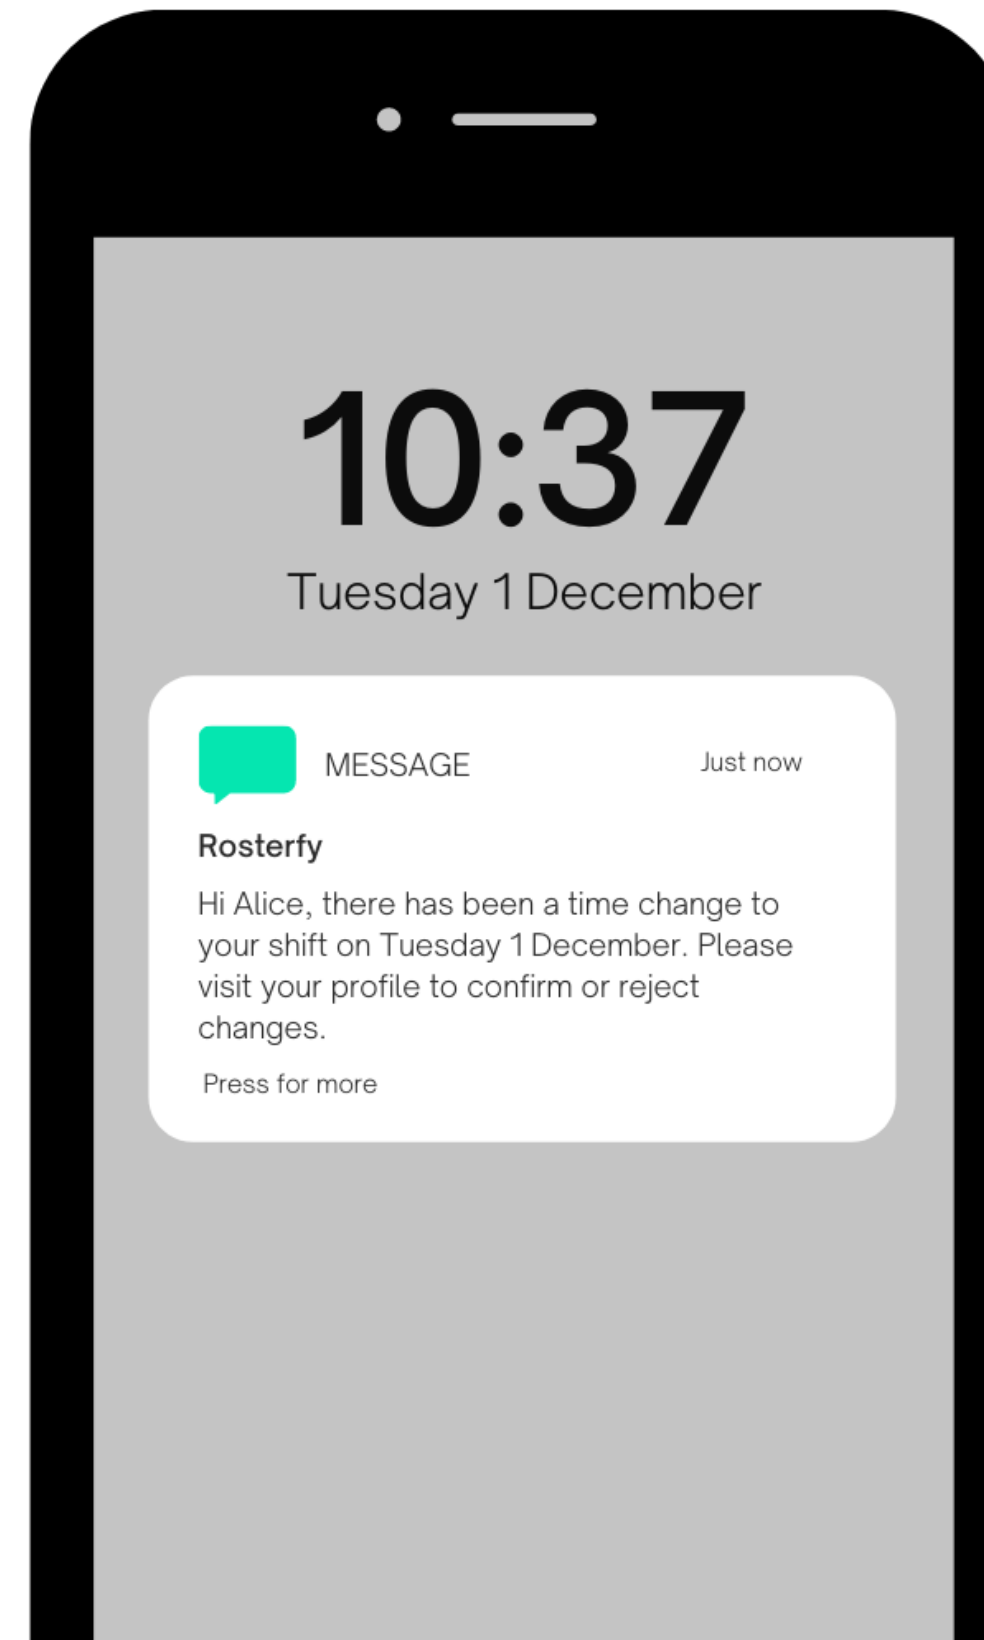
10:37
Tuesday 1 December

MESSAGE Just now

Rosterfy

Hi Alice, there has been a time change to your shift on Tuesday 1 December. Please visit your profile to confirm or reject changes.

Press for more